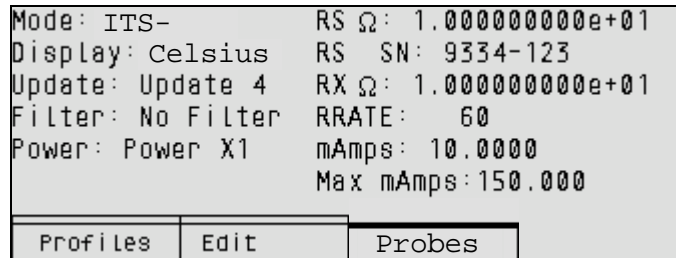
Mode: ITS-
Display: Celsius
Update: Update 4
Filter: No Filter
Power: Power X1

RS Ω: 1.000000000e+01
RS SN: 9334-123
RX Ω: 1.000000000e+01
RRATE: 60
mAmps: 10.0000
Max mAmps: 150.000

Profiles | Edit | Probes